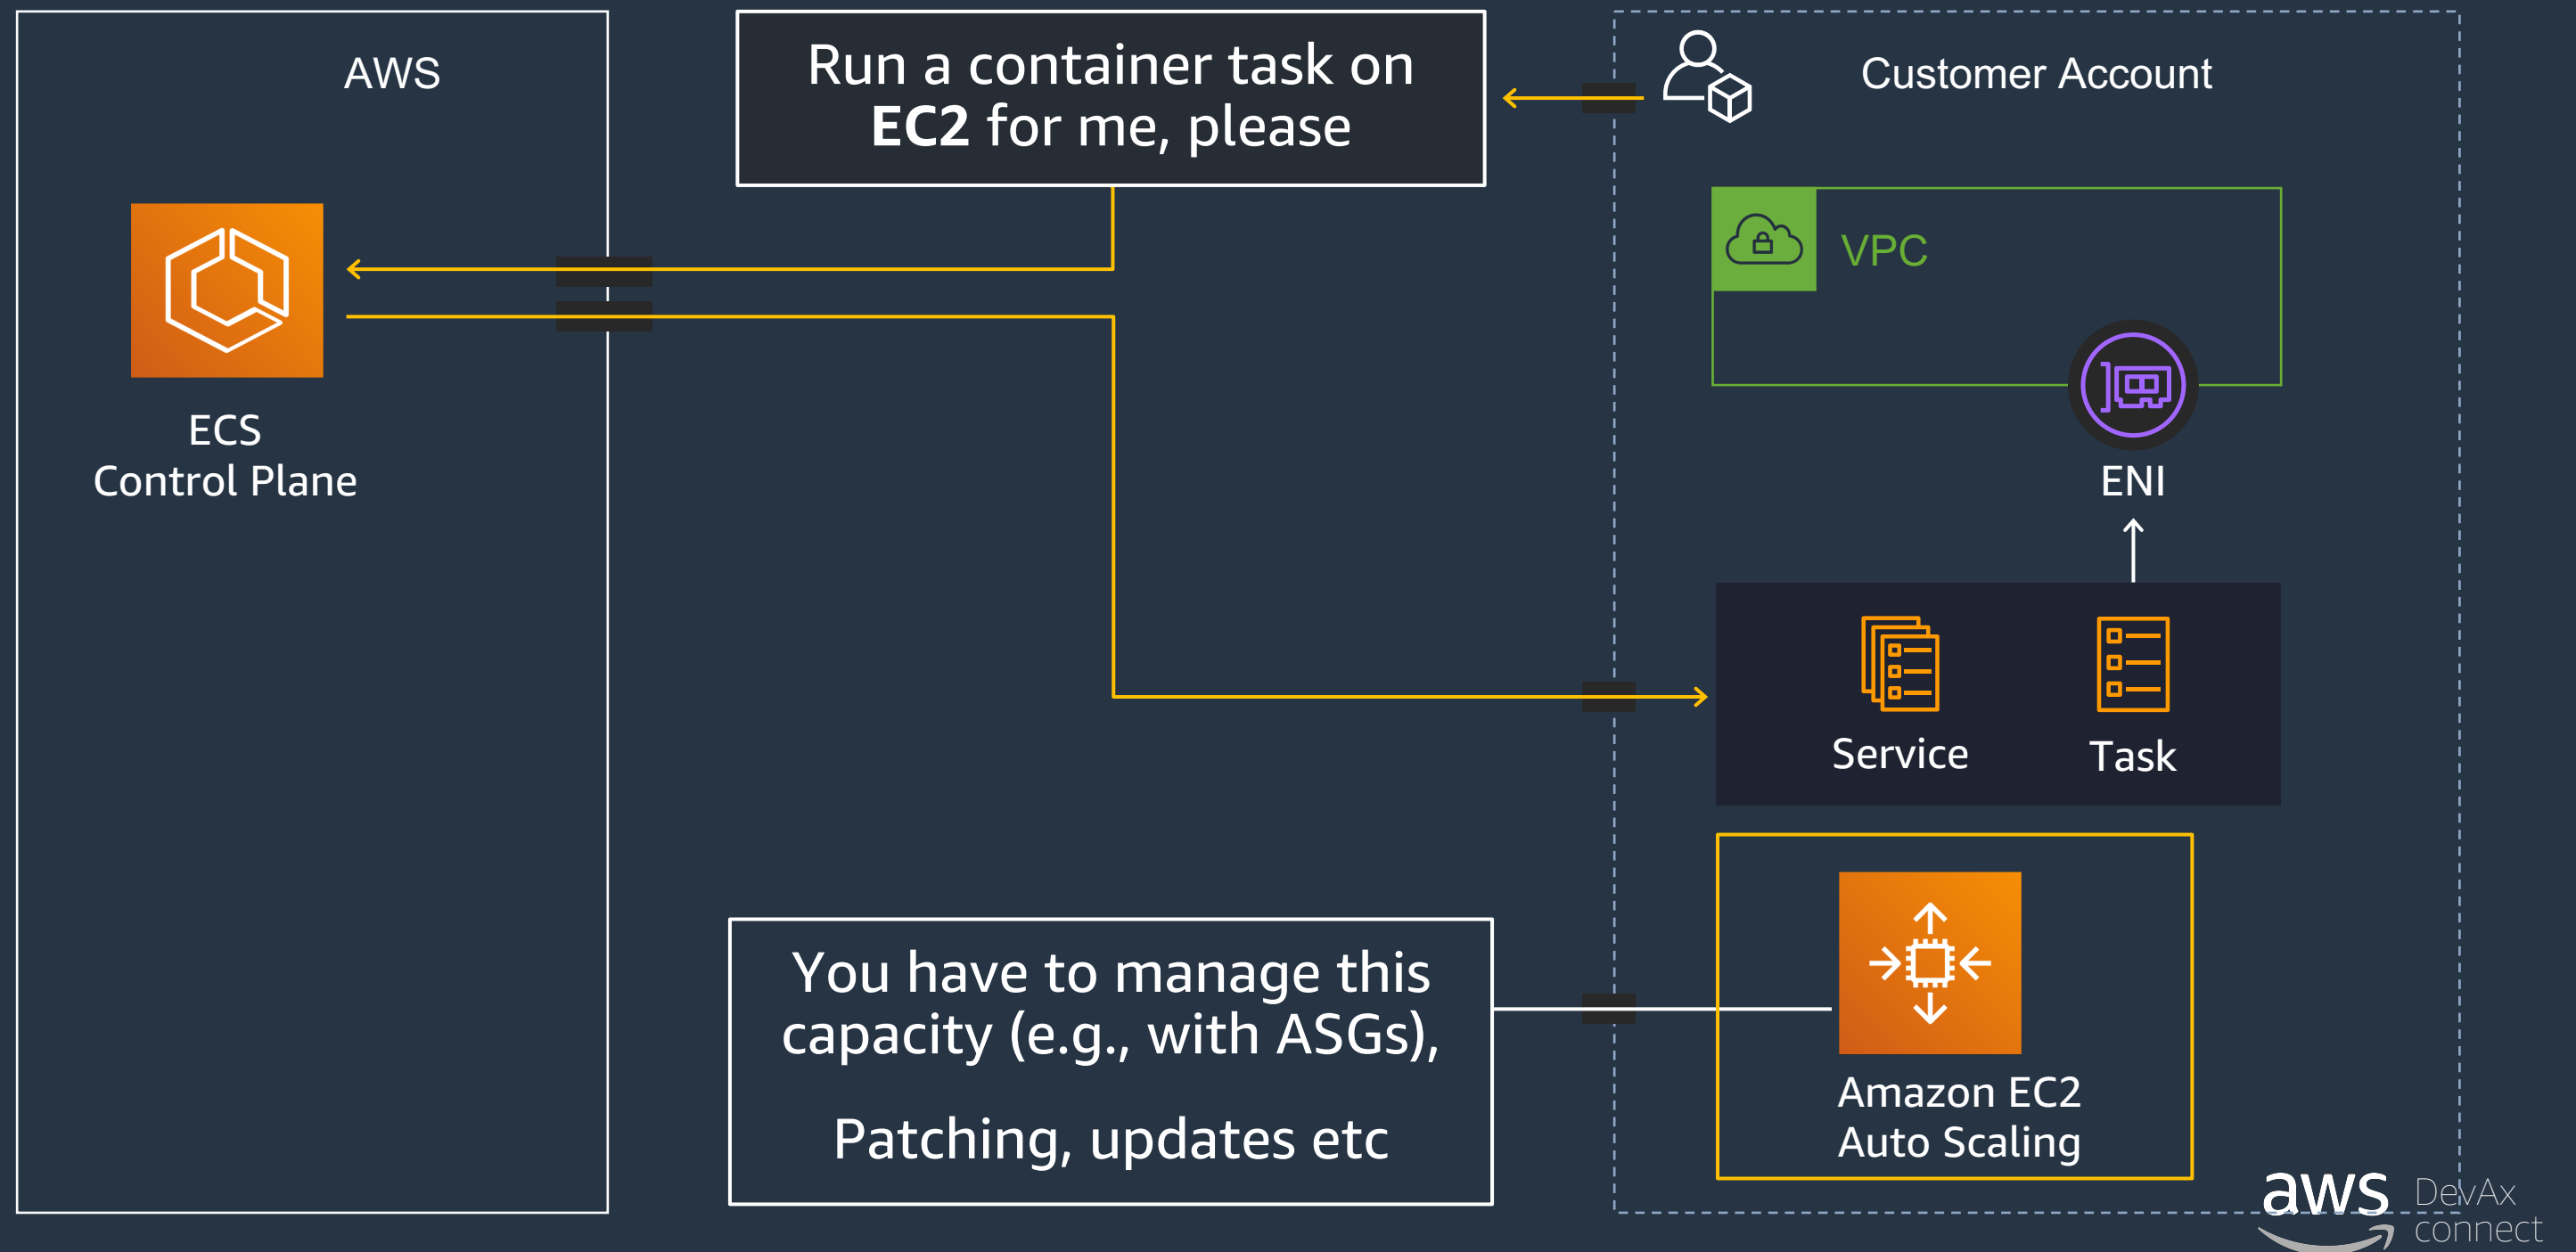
AWS

Run a container task on **EC2** for me, please

Customer Account

ECS
Control Plane

VPC

ENI

Service

Task

You have to manage this capacity (e.g., with ASGs),

Patching, updates etc

Amazon EC2
Auto Scaling

aws DevAx connect